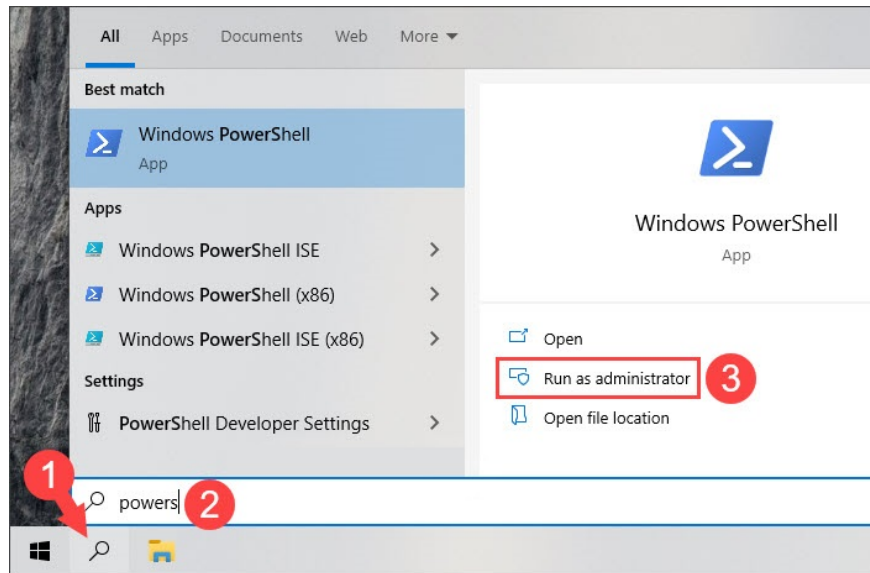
All Apps Documents Web More

Best match

Windows PowerShell
App

Apps

Windows PowerShell ISE

Windows PowerShell (x86)

Windows PowerShell ISE (x86)

Settings

PowerShell Developer Settings

Windows PowerShell
App

Open

Run as administrator

3

Open file location

1

powers

2